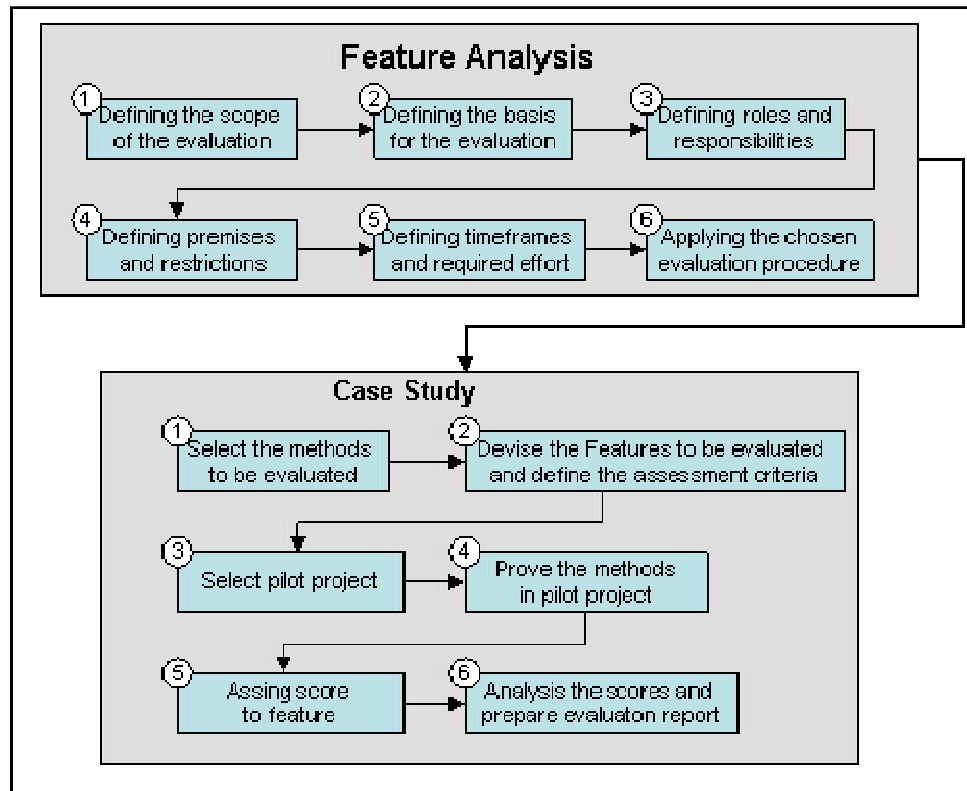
Feature Analysis

1 Defining the scope of the evaluation

2 Defining the basis for the evaluation

3 Defining roles and responsibilities

4 Defining premises and restrictions

5 Defining timeframes and required effort

6 Applying the chosen evaluation procedure

Case Study

1 Select the methods to be evaluated

2 Devise the Features to be evaluated and define the assessment criteria

3 Select pilot project

4 Prove the methods in pilot project

5 Assing score to feature

6 Analysis the scores and prepare evaluaton report